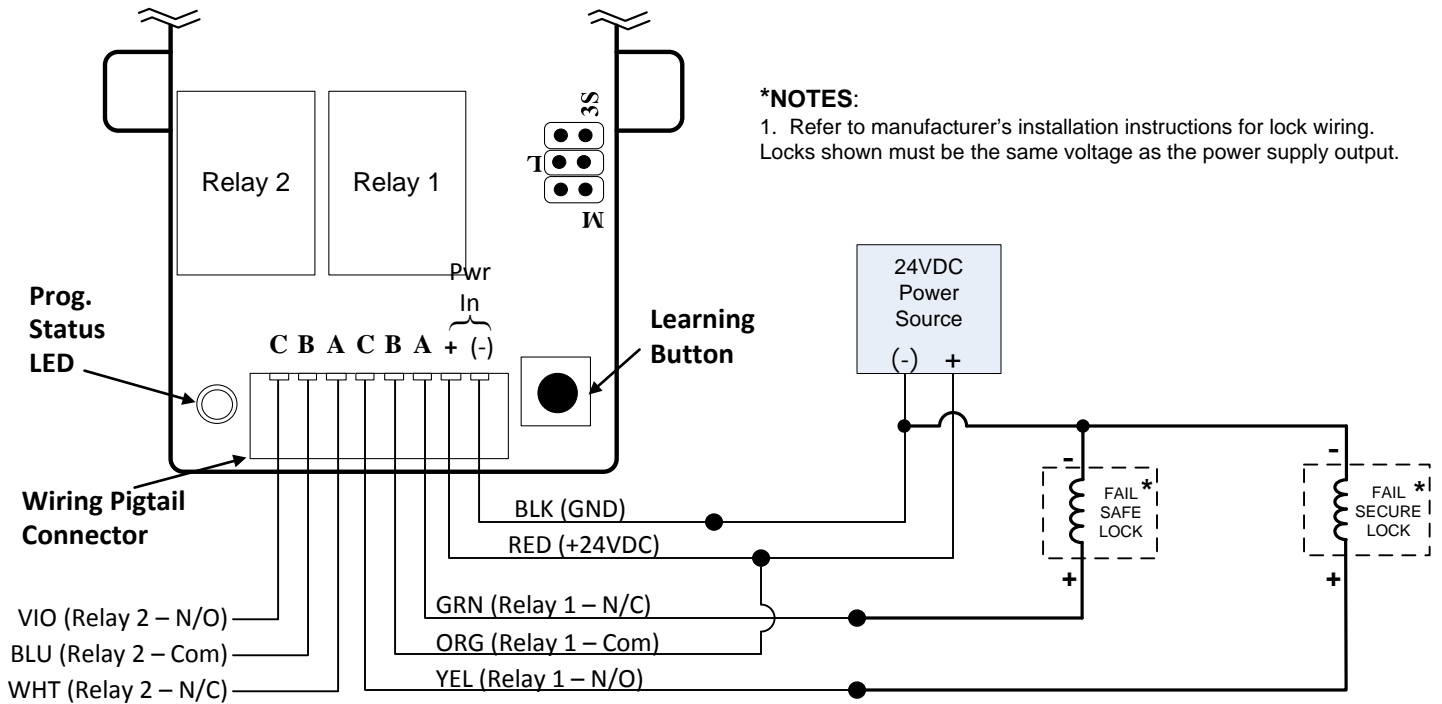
*NOTES:
1. Refer to manufacturer's installation instructions for lock wiring. Locks shown must be the same voltage as the power supply output.

Relay 2

Relay 1

3S

L

M

Pwr In

Prog. Status LED

C B A C B A + (-)

Learning Button

24VDC Power Source

(-) +

Wiring Pigtail Connector

BLK (GND)

RED (+24VDC)

-

FAIL SAFE LOCK *

+

-

FAIL SECURE LOCK *

+

VIO (Relay 2 – N/O)

BLU (Relay 2 – Com)

WHT (Relay 2 – N/C)

GRN (Relay 1 – N/C)

ORG (Relay 1 – Com)

YEL (Relay 1 – N/O)